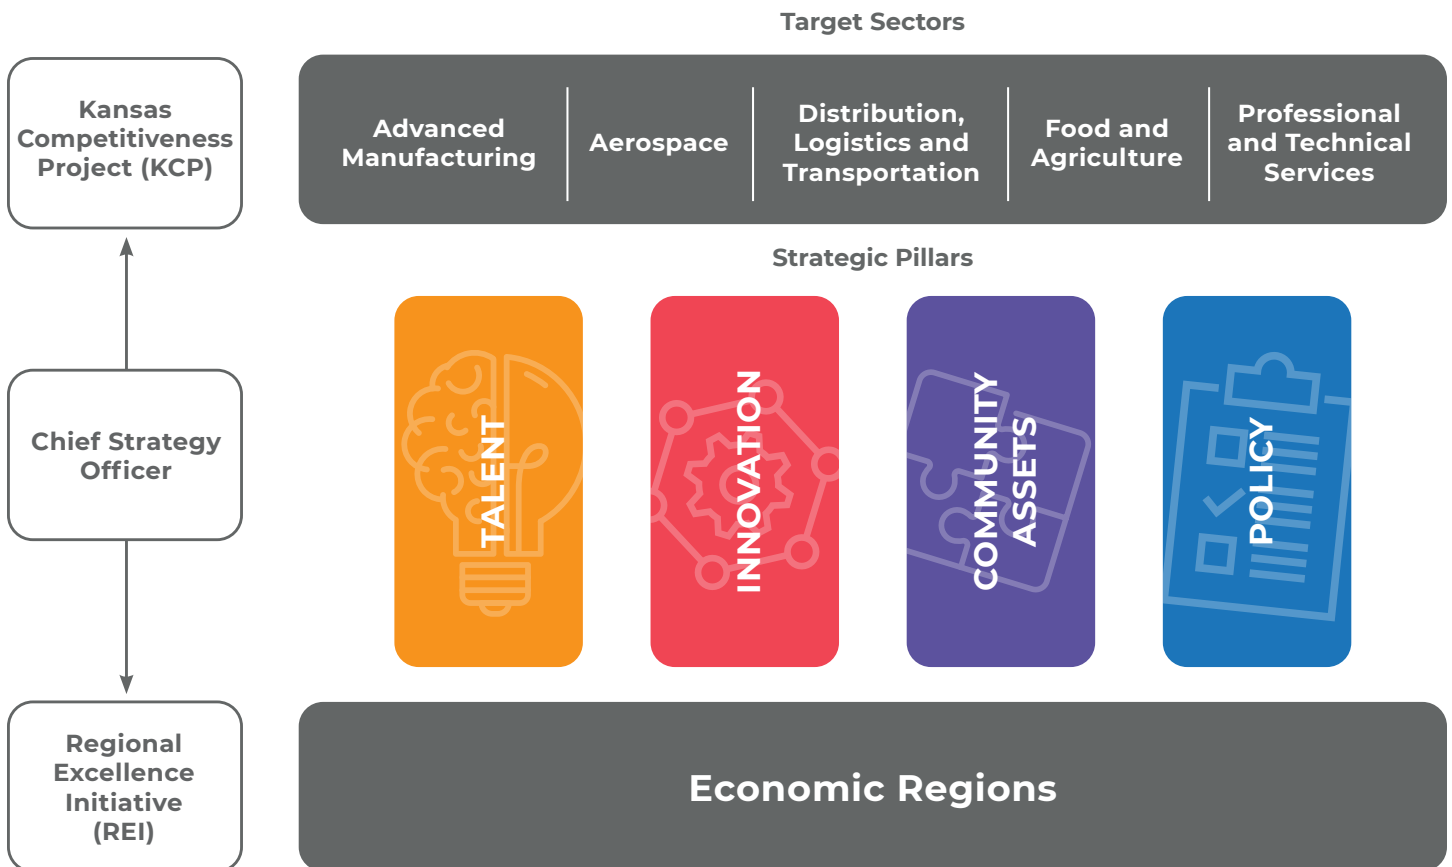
Target Sectors

Kansas Competitiveness Project (KCP)

Advanced Manufacturing

Aerospace

Distribution, Logistics and Transportation

Food and Agriculture

Professional and Technical Services

Strategic Pillars

Chief Strategy Officer

TALENT

INNOVATION

COMMUNITY ASSETS

POLICY

Regional Excellence Initiative (REI)

Economic Regions